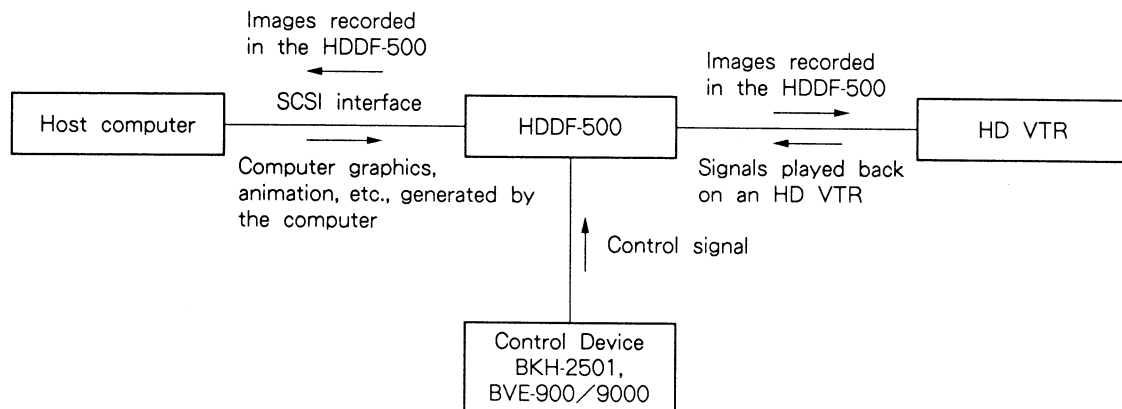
Images recorded in the HDDF-500

SCSI interface

Host computer

Computer graphics, animation, etc., generated by the computer

HDDF-500

Images recorded in the HDDF-500

HD VTR

Signals played back on an HD VTR

Control signal

Control Device
BKH-2501,
BVE-900/9000